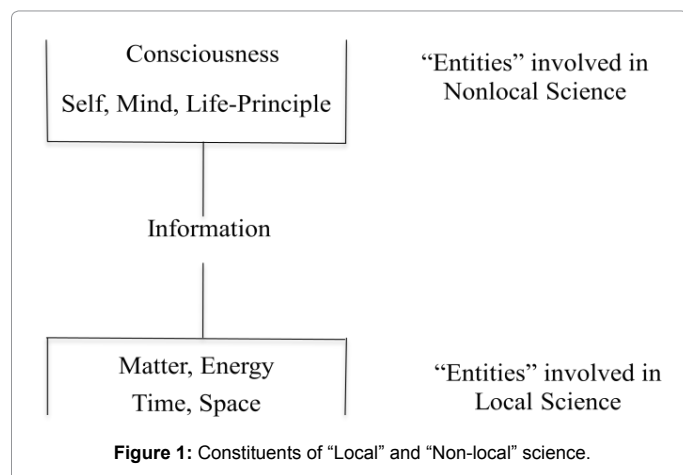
Consciousness

Self, Mind, Life-Principle

"Entities" involved in Nonlocal Science

Information

Matter, Energy

Time, Space

"Entities" involved in Local Science

**Figure 1:** Constituents of "Local" and "Non-local" science.